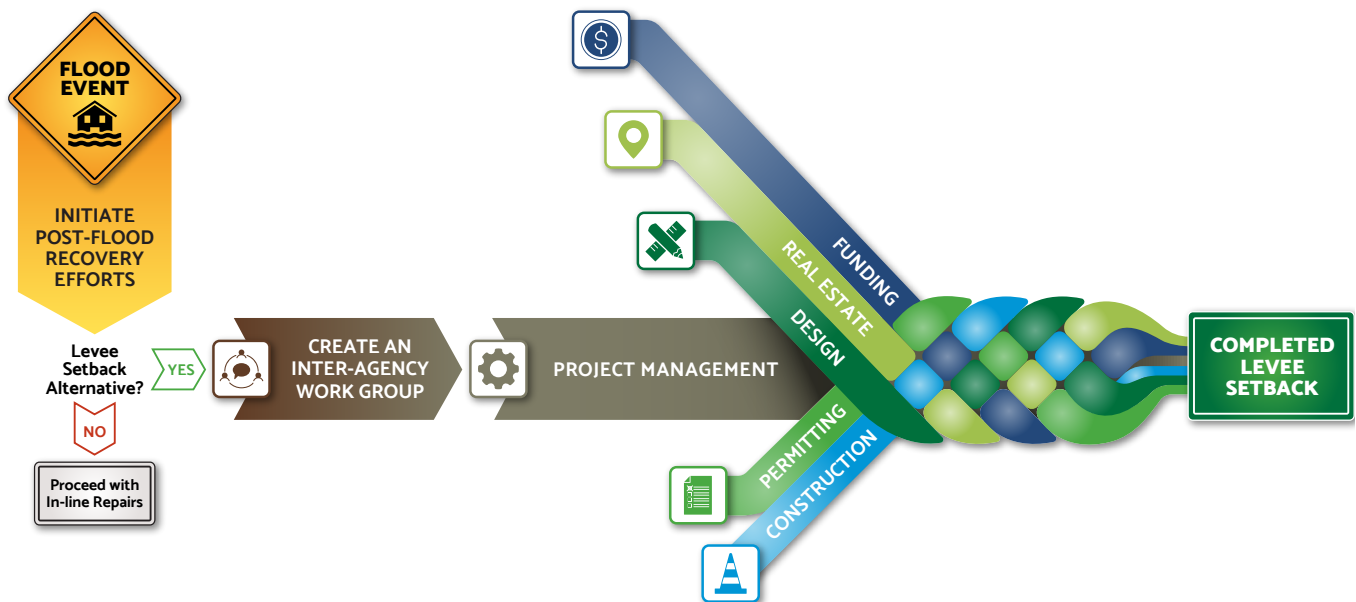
FLOOD EVENT

INITIATE POST-FLOOD RECOVERY EFFORTS

Levee Setback Alternative?

YES

NO

Proceed with In-line Repairs

CREATE AN INTER-AGENCY WORK GROUP

PROJECT MANAGEMENT

FUNDING

REAL ESTATE

DESIGN

PERMITTING

CONSTRUCTION

COMPLETED LEVEE SETBACK